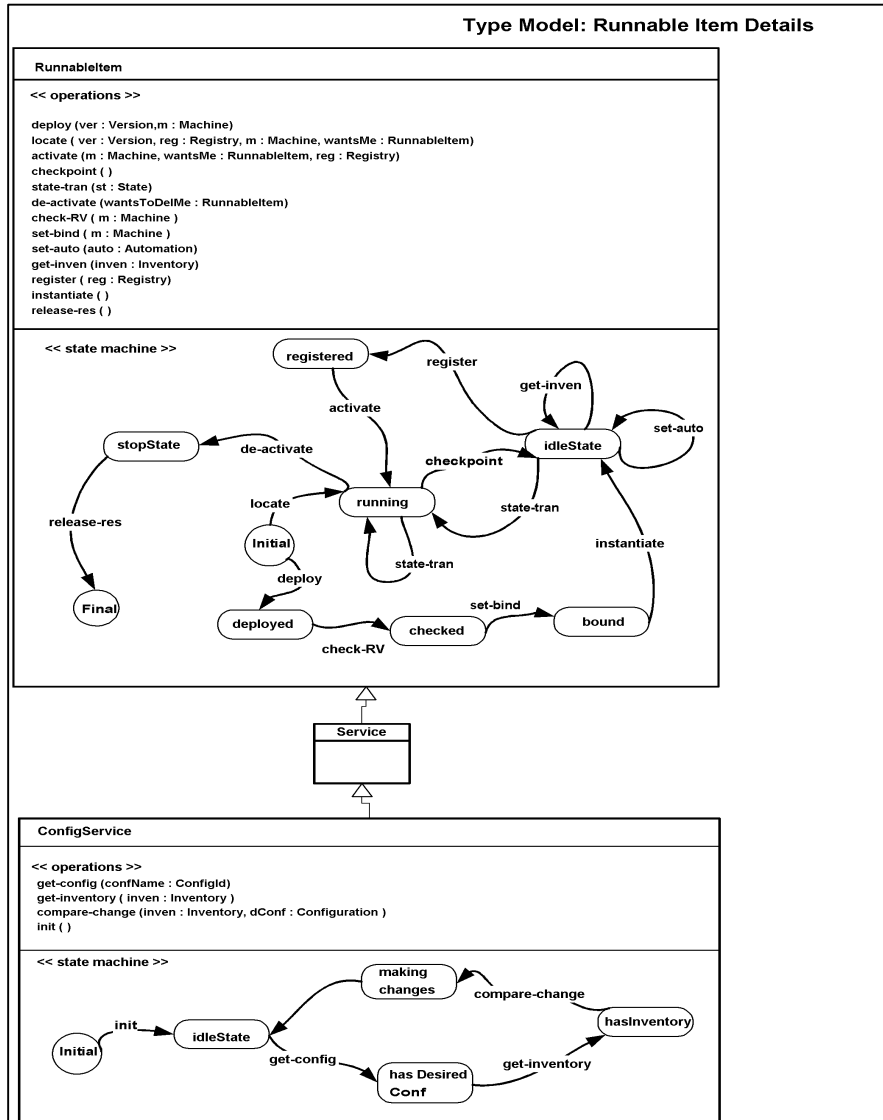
Type Model: Runnable Item Details

RunnableItem

<< operations >>

deploy (ver : Version,m : Machine)
locate ( ver : Version, reg : Registry, m : Machine, wantsMe : RunnableItem)
activate (m : Machine, wantsMe : RunnableItem, reg : Registry)
checkpoint ( )
state-tran (st : State)
de-activate (wantsToDelMe : RunnableItem)
check-RV ( m : Machine )
set-bind ( m : Machine )
set-auto (auto : Automation)
get-inven (inven : Inventory)
register ( reg : Registry)
instantiate ( )
release-res ( )

<< state machine >>

registered
register
get-inven
activate
idleState
set-auto
stopState
de-activate
checkpoint
locate
running
release-res
state-tran
Initial
instantiate
deploy
state-tran
Final
set-bind
deployed
checked
bound
check-RV

Service

ConfigService

<< operations >>
get-config (confName : ConfigId)
get-inventory ( inven : Inventory )
compare-change (inven : Inventory, dConf : Configuration )
init ( )

<< state machine >>

making changes
compare-change
init
idleState
hasInventory
Initial
get-config
get-inventory
has Desired Conf